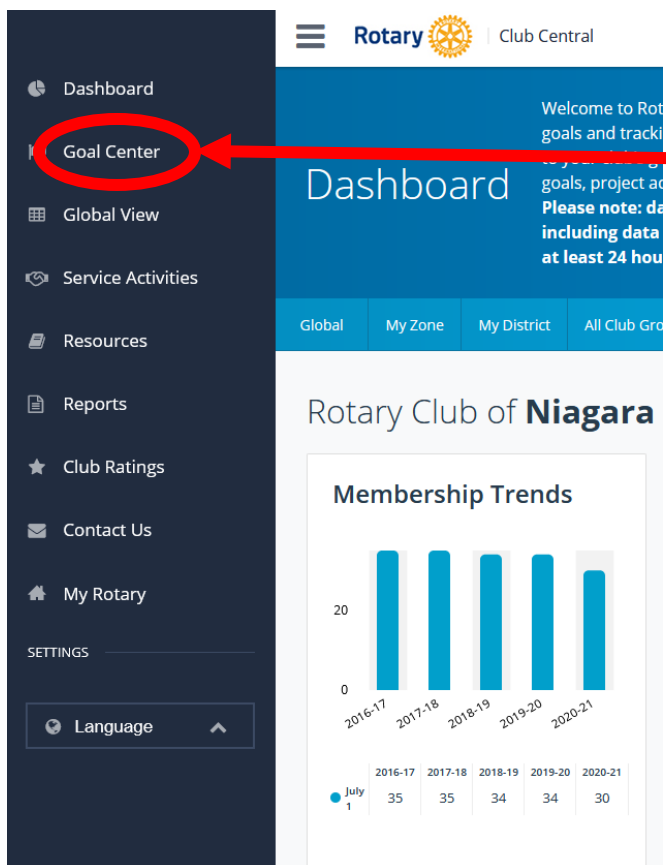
Dashboard

Goal Center

Global View

Service Activities

Resources

Reports

Club Ratings

Contact Us

My Rotary

SETTINGS

Language

Rotary | Club Central

Dashboard

Welcome to Rot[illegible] goals and tracki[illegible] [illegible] goals, project ac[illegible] **Please note: da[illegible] including data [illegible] at least 24 hou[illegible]**

Global | My Zone | My District | All Club Gro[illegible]

Rotary Club of **Niagara**

Membership Trends

20

0

2016-17 2017-18 2018-19 2019-20 2020-21

| | 2016-17 | 2017-18 | 2018-19 | 2019-20 | 2020-21 |
|---|---|---|---|---|---|
| July 1 | 35 | 35 | 34 | 34 | 30 |